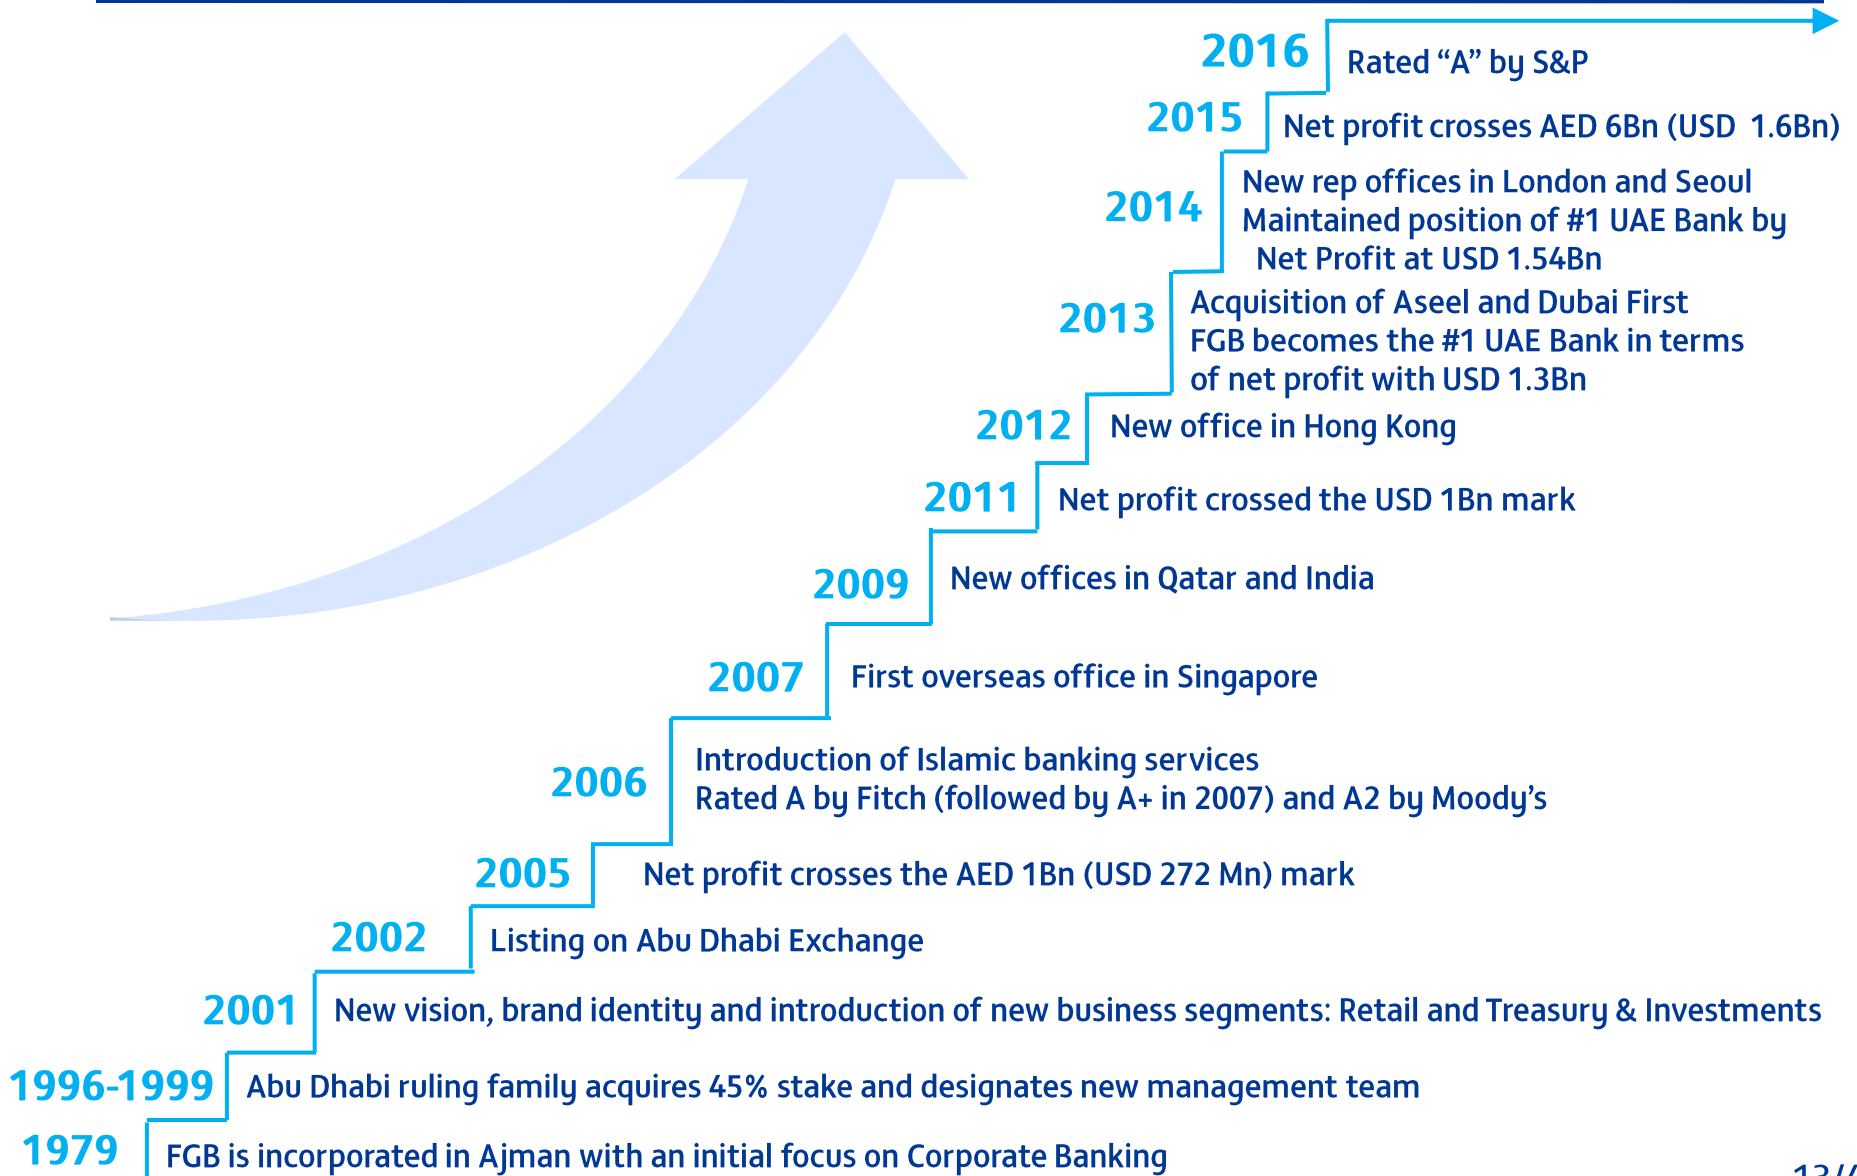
2016 Rated “A” by S&P

2015 Net profit crosses AED 6Bn (USD 1.6Bn)

2014 New rep offices in London and Seoul
Maintained position of #1 UAE Bank by Net Profit at USD 1.54Bn

2013 Acquisition of Aseel and Dubai First
FGB becomes the #1 UAE Bank in terms of net profit with USD 1.3Bn

2012 New office in Hong Kong

2011 Net profit crossed the USD 1Bn mark

2009 New offices in Qatar and India

2007 First overseas office in Singapore

2006 Introduction of Islamic banking services
Rated A by Fitch (followed by A+ in 2007) and A2 by Moody’s

2005 Net profit crosses the AED 1Bn (USD 272 Mn) mark

2002 Listing on Abu Dhabi Exchange

2001 New vision, brand identity and introduction of new business segments: Retail and Treasury & Investments

1996-1999 Abu Dhabi ruling family acquires 45% stake and designates new management team

1979 FGB is incorporated in Ajman with an initial focus on Corporate Banking

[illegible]